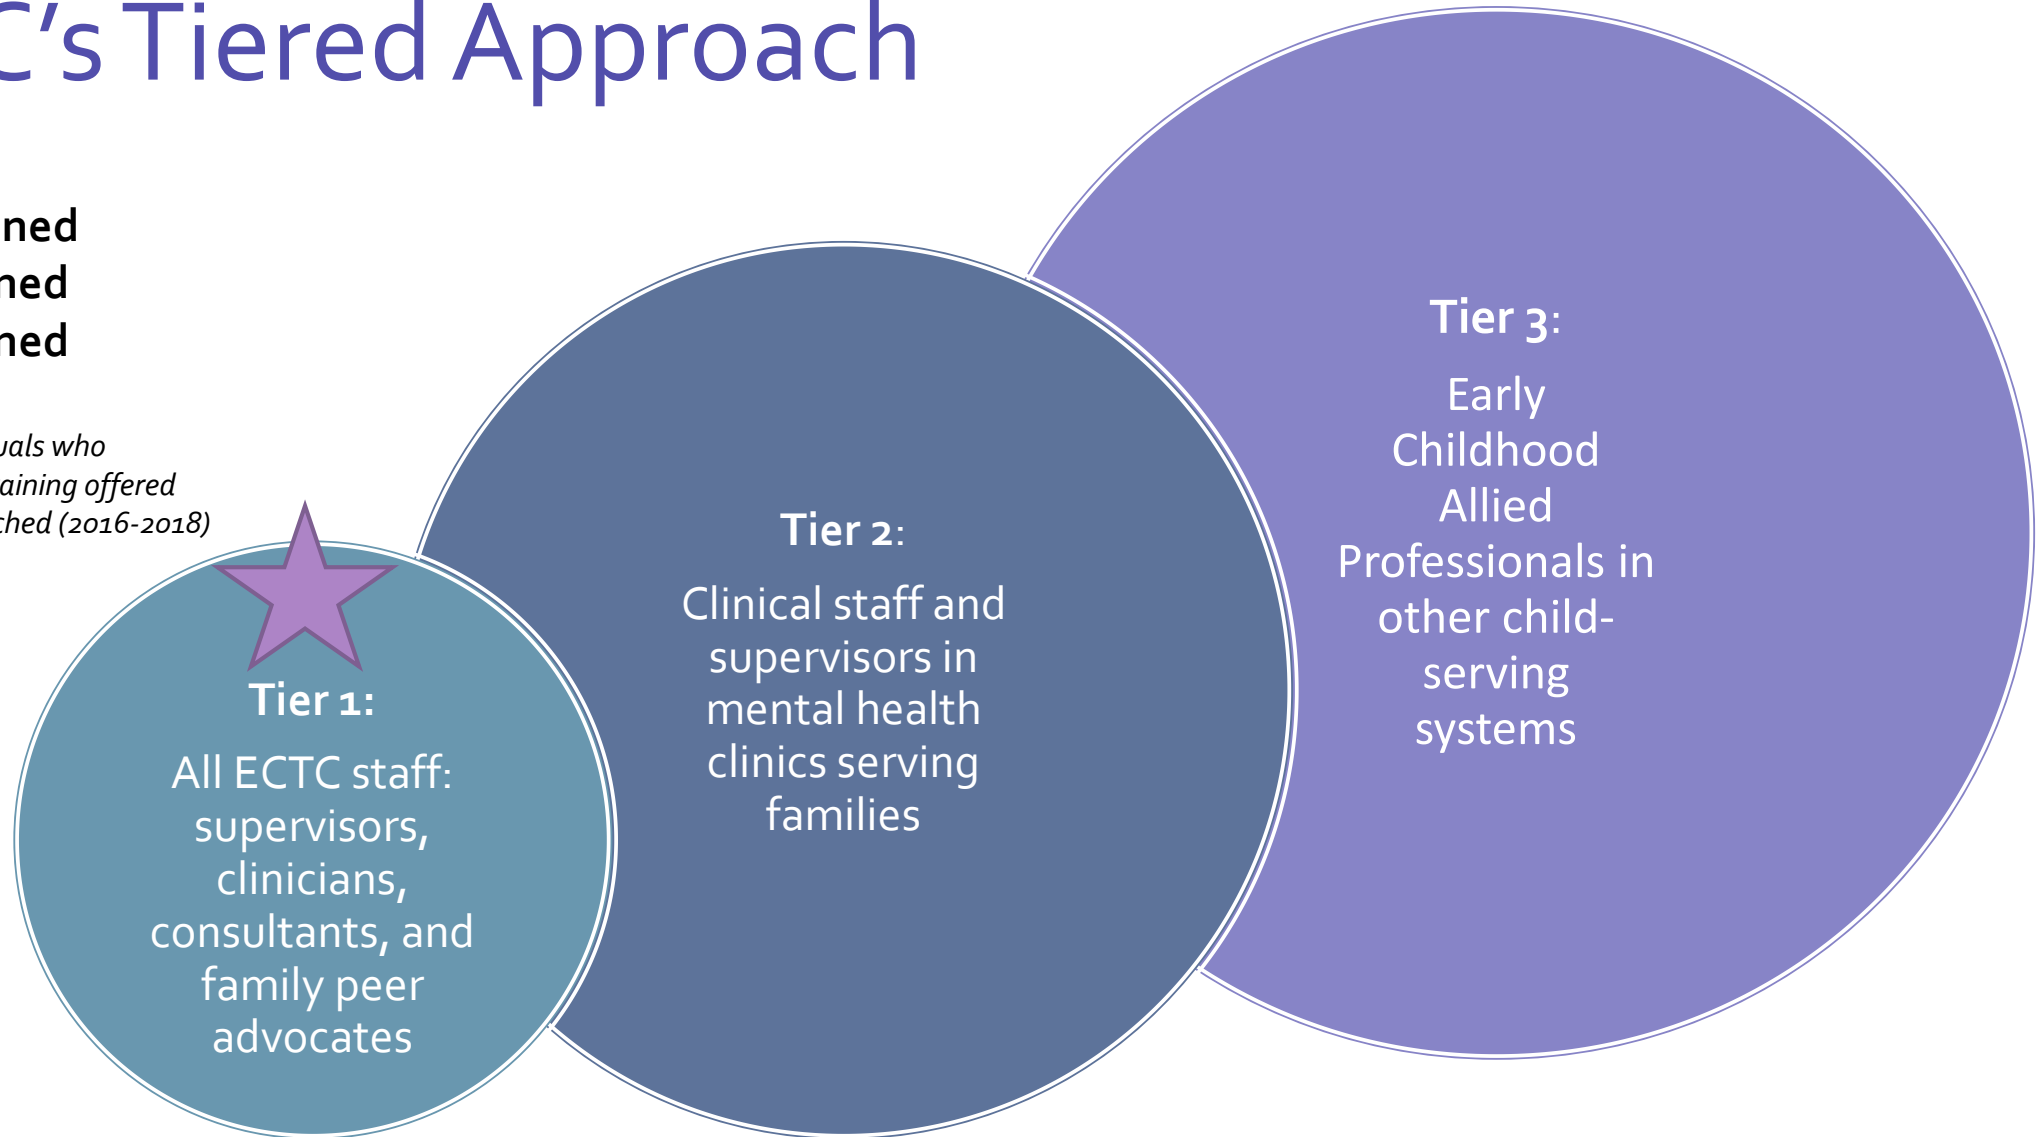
C's Tiered Approach

ned
ned
ned

uals who
aining offered
ched (2016-2018)

Tier 1:
All ECTC staff: supervisors, clinicians, consultants, and family peer advocates

Tier 2:
Clinical staff and supervisors in mental health clinics serving families

Tier 3:
Early Childhood Allied Professionals in other child-serving systems